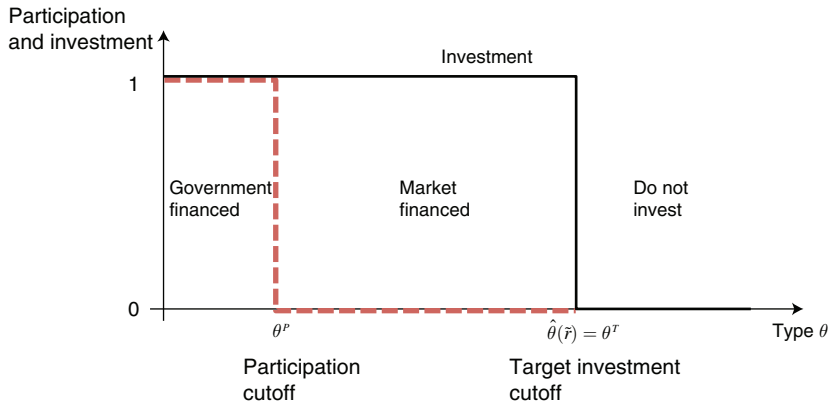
Participation and investment

Investment

1

Government financed

Market financed

Do not invest

0

$\theta^P$

$\hat{\theta}(\tilde{r}) = \theta^T$

Type $\theta$

Participation cutoff

Target investment cutoff